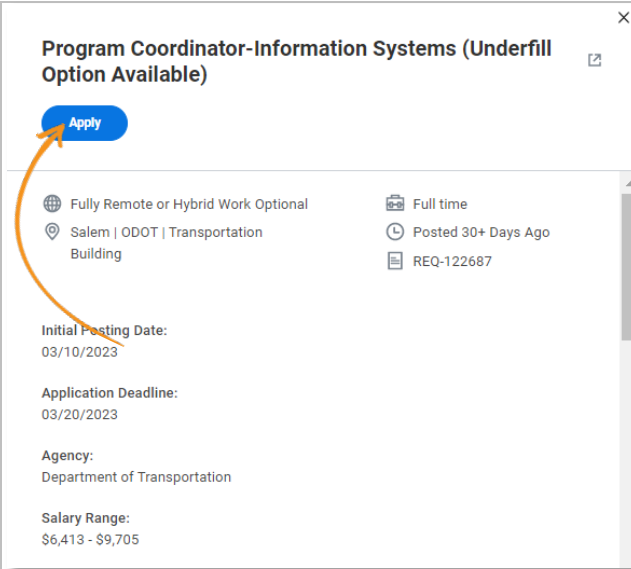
Program Coordinator-Information Systems (Underfill Option Available)

Apply

Fully Remote or Hybrid Work Optional

Salem | ODOT | Transportation Building

Full time

Posted 30+ Days Ago

REQ-122687

Initial Posting Date:
03/10/2023

Application Deadline:
03/20/2023

Agency:
Department of Transportation

Salary Range:
$6,413 - $9,705